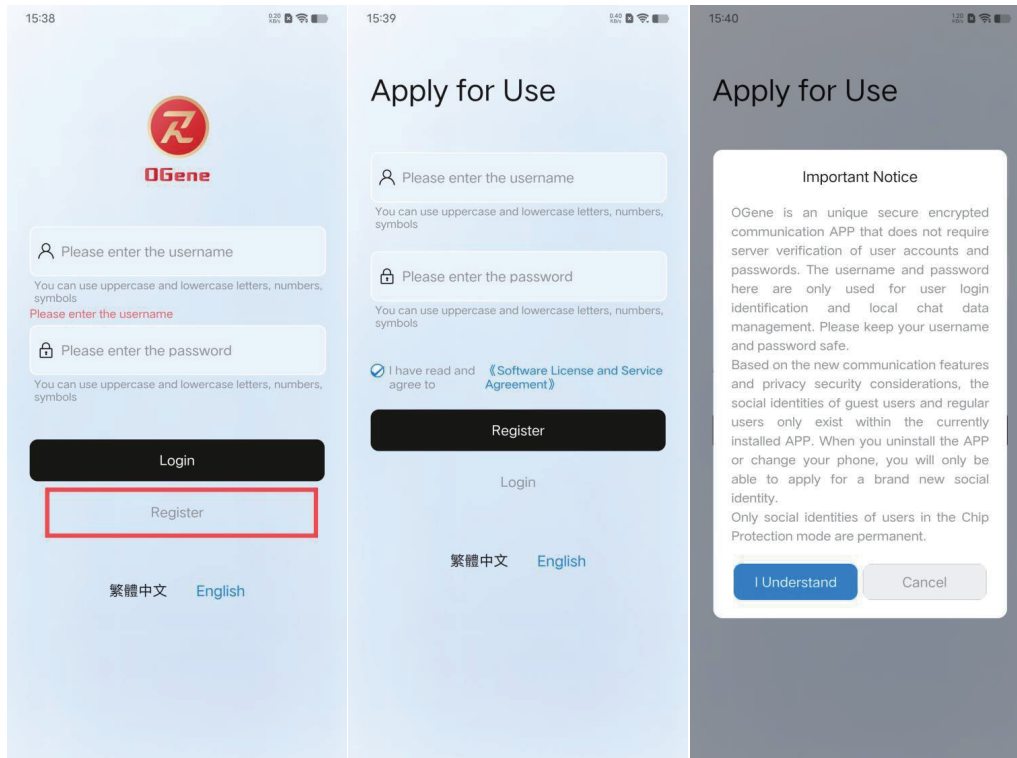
15:38

OGene

Please enter the username

You can use uppercase and lowercase letters, numbers, symbols

Please enter the username

Please enter the password

You can use uppercase and lowercase letters, numbers, symbols

Login

Register

繁體中文 English

15:39

Apply for Use

Please enter the username

You can use uppercase and lowercase letters, numbers, symbols

Please enter the password

You can use uppercase and lowercase letters, numbers, symbols

I have read and agree to 《Software License and Service Agreement》

Register

Login

繁體中文 English

15:40

Apply for Use

Important Notice

OGene is an unique secure encrypted communication APP that does not require server verification of user accounts and passwords. The username and password here are only used for user login identification and local chat data management. Please keep your username and password safe.

Based on the new communication features and privacy security considerations, the social identities of guest users and regular users only exist within the currently installed APP. When you uninstall the APP or change your phone, you will only be able to apply for a brand new social identity.

Only social identities of users in the Chip Protection mode are permanent.

I Understand

Cancel